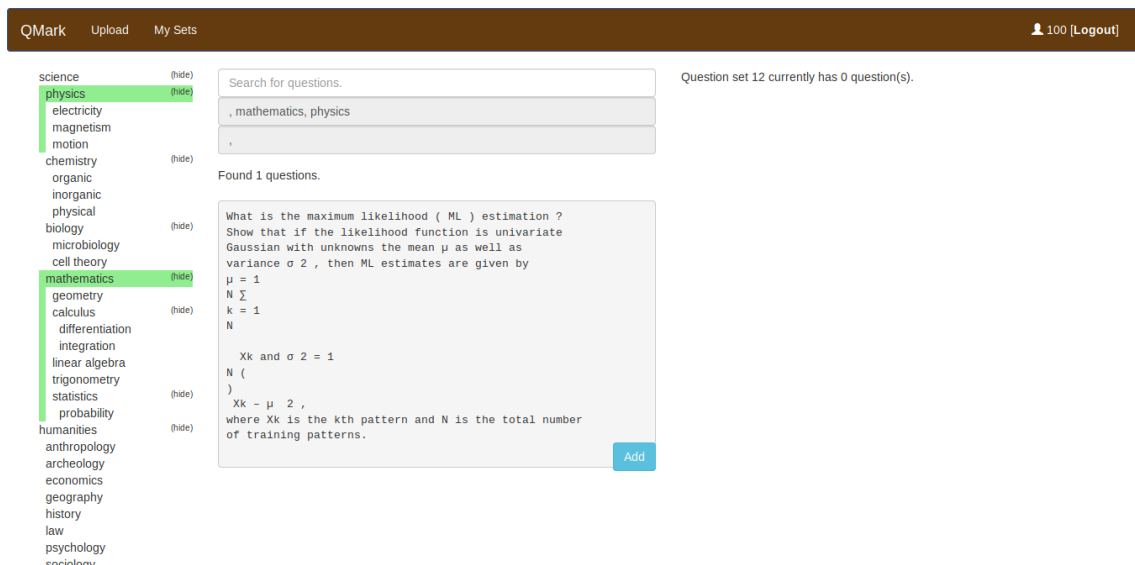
QMark Upload My Sets

100 [Logout]

science (hide)
physics (hide)
electricity
magnetism
motion
chemistry (hide)
organic
inorganic
physical
biology (hide)
microbiology
cell theory
mathematics (hide)
geometry
calculus (hide)
differentiation
integration
linear algebra
trigonometry
statistics (hide)
probability
humanities (hide)
anthropology
archeology
economics
geography
history
law
psychology
sociology

Search for questions.

, mathematics, physics

,

Found 1 questions.

What is the maximum likelihood ( ML ) estimation ? Show that if the likelihood function is univariate Gaussian with unknowns the mean μ as well as variance σ 2 , then ML estimates are given by
μ = 1
N ∑
k = 1
N

Xk and σ 2 = 1
N (
)
Xk − μ 2 ,
where Xk is the kth pattern and N is the total number of training patterns.

Add

Question set 12 currently has 0 question(s).